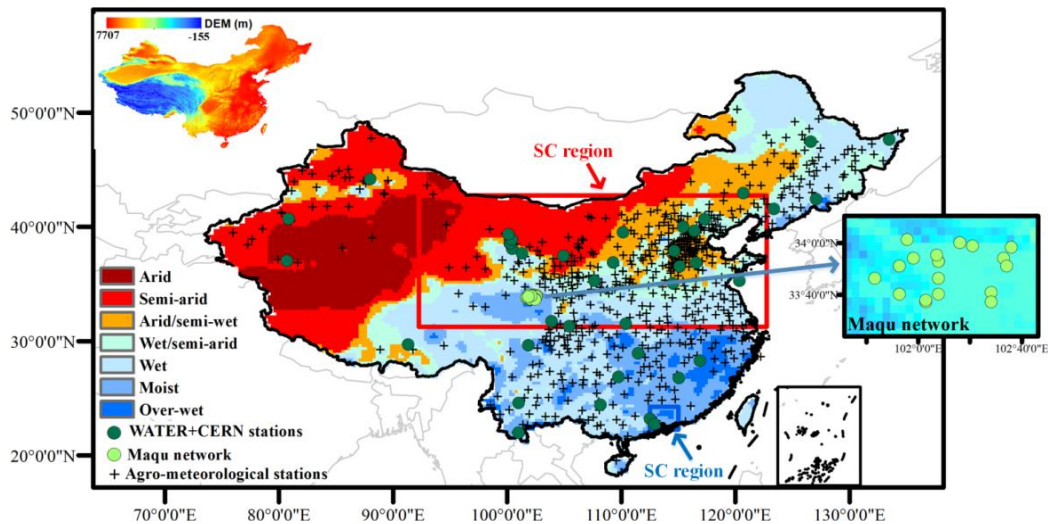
DEM (m)
7707
-155

50°0'0"N
40°0'0"N
30°0'0"N
20°0'0"N

SC region

34°0'0"N
33°40'0"N
Maqu network
102°0'0"E
102°40'0"E

Arid
Semi-arid
Arid/semi-wet
Wet/semi-arid
Wet
Moist
Over-wet
WATER+CERN stations
Maqu network
+ Agro-meteorological stations

SC region

70°0'0"E
80°0'0"E
90°0'0"E
100°0'0"E
110°0'0"E
120°0'0"E
130°0'0"E